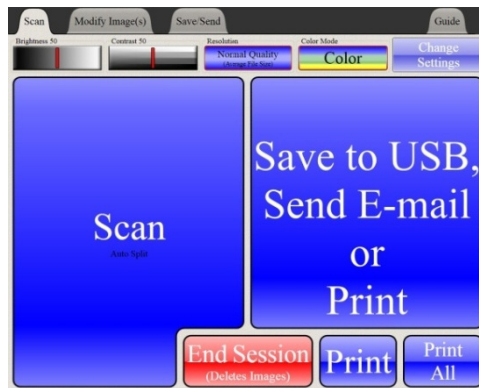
Scan
Modify Image(s)
Save/Send
Guide

Brightness 50
Contrast 50
Resolution
Normal Quality
(Average File Size)
Color Mode
Color
Change Settings

Scan
Auto Split

Save to USB, Send E-mail or Print

End Session
(Deletes Images)
Print
Print All